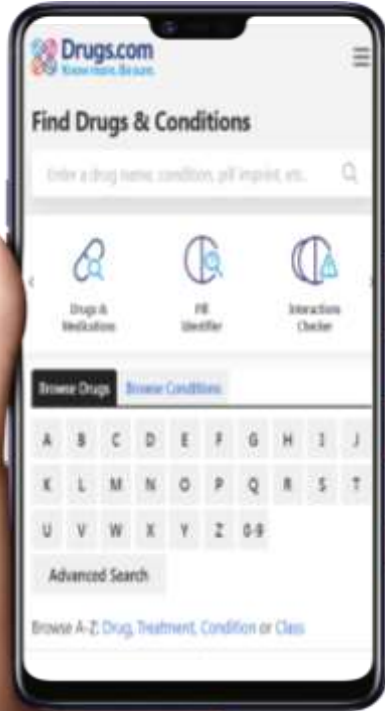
Drugs.com
Know more. Be sure.

Find Drugs & Conditions

Enter a drug name, condition, pill imprint, etc.

Drugs & Medications

Pill Identifier

Interaction Checker

Browse Drugs
Browse Conditions

A B C D E F G H I J
K L M N O P Q R S T
U V W X Y Z 0-9

Advanced Search

Browse A-Z: Drug, Treatment, Condition or Class